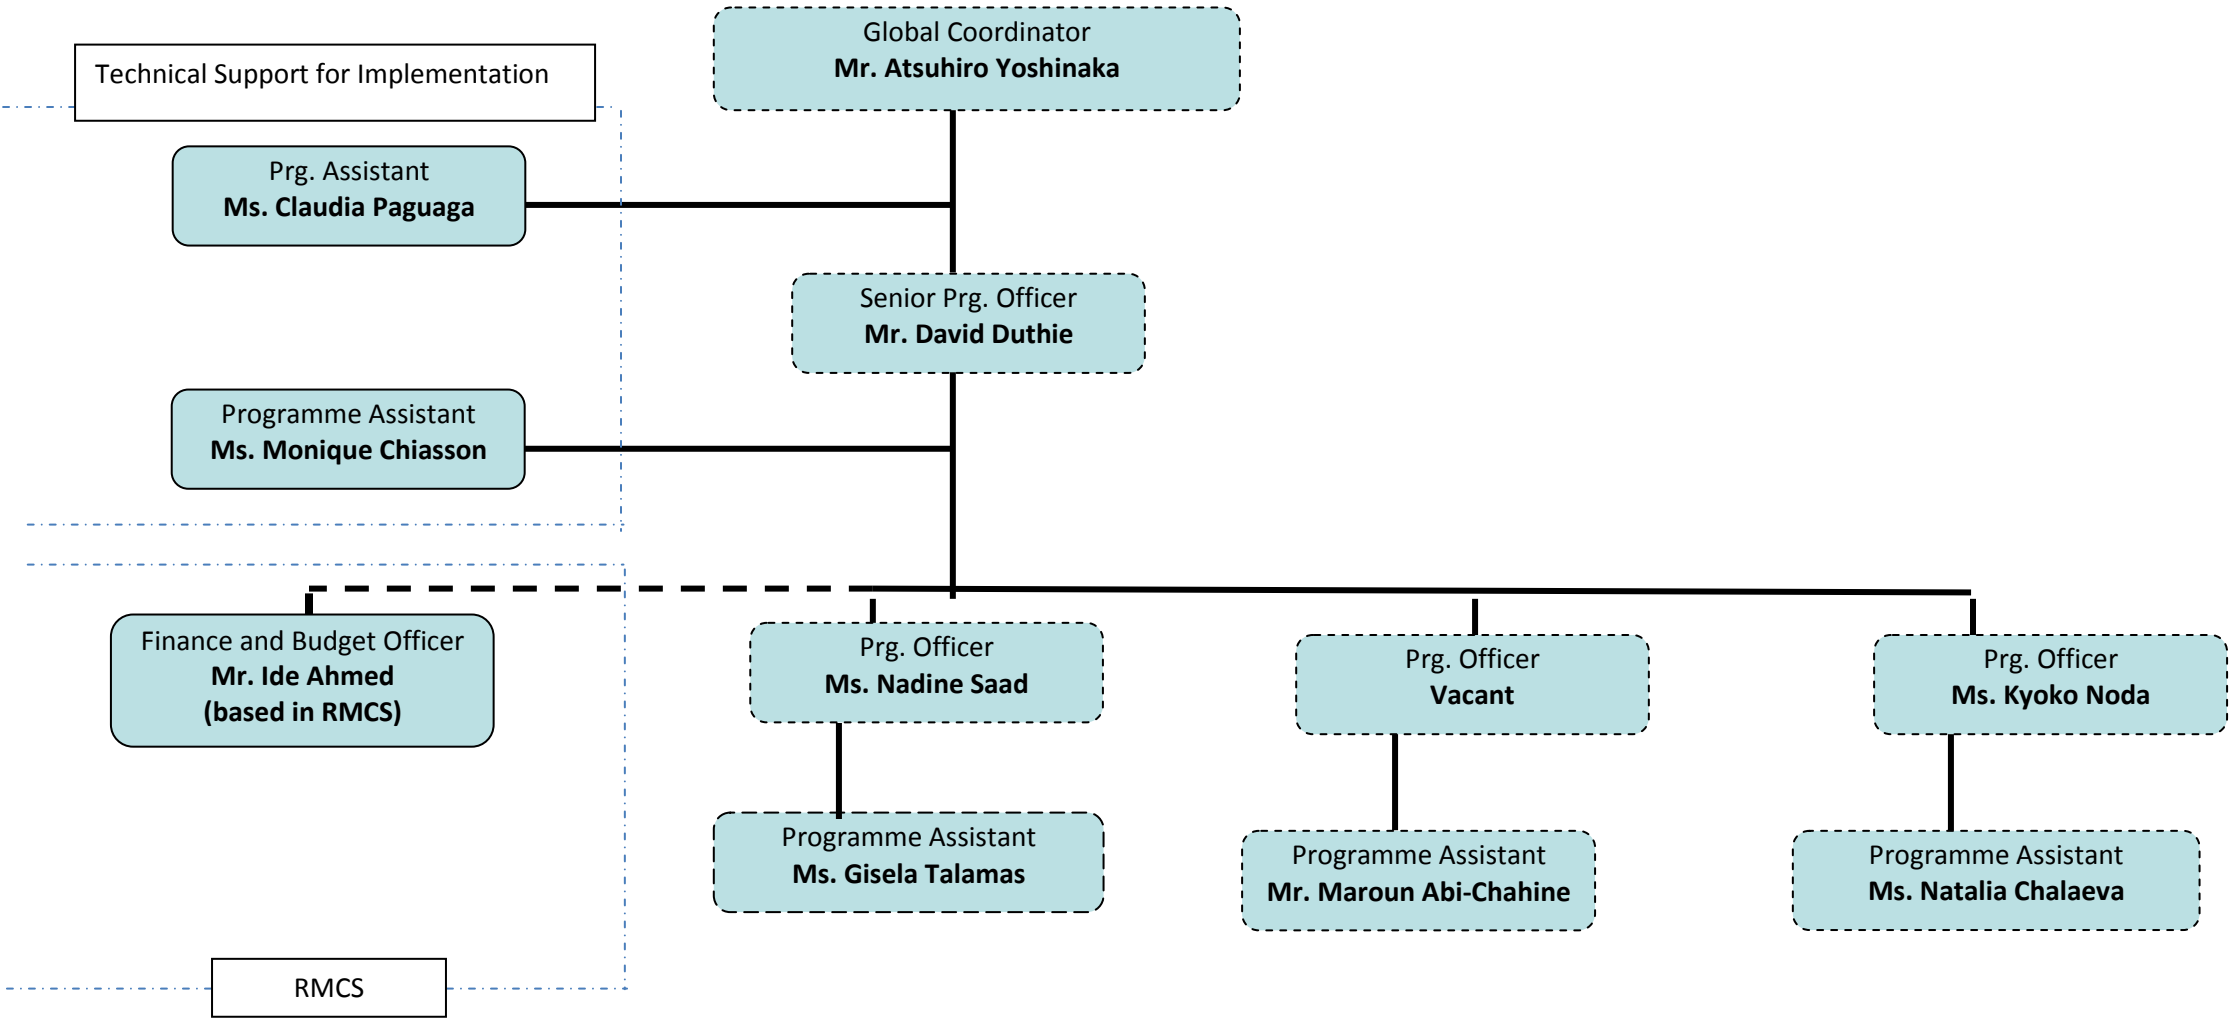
Global Coordinator
**Mr. Atsuhiro Yoshinaka**

Technical Support for Implementation

Prg. Assistant
**Ms. Claudia Paguaga**

Senior Prg. Officer
**Mr. David Duthie**

Programme Assistant
**Ms. Monique Chiasson**

Finance and Budget Officer
**Mr. Ide Ahmed**
**(based in RMCS)**

Prg. Officer
**Ms. Nadine Saad**

Prg. Officer
**Vacant**

Prg. Officer
**Ms. Kyoko Noda**

Programme Assistant
**Ms. Gisela Talamas**

Programme Assistant
**Mr. Maroun Abi-Chahine**

Programme Assistant
**Ms. Natalia Chalaeva**

RMCS